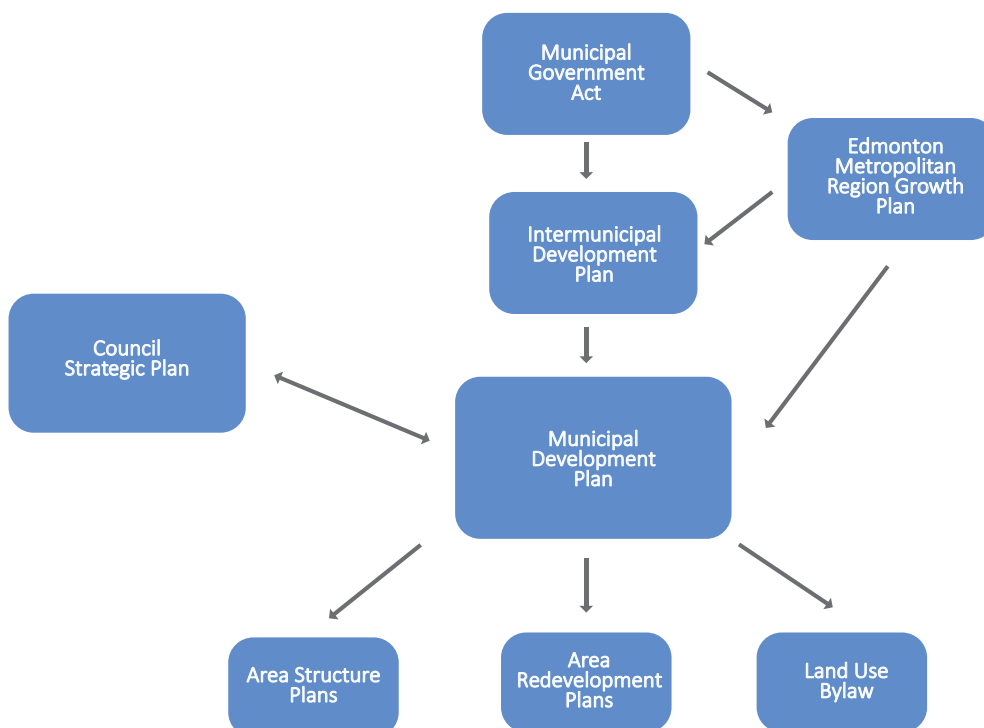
Municipal Government Act

Edmonton Metropolitan Region Growth Plan

Intermunicipal Development Plan

Council Strategic Plan

Municipal Development Plan

Area Structure Plans

Area Redevelopment Plans

Land Use Bylaw